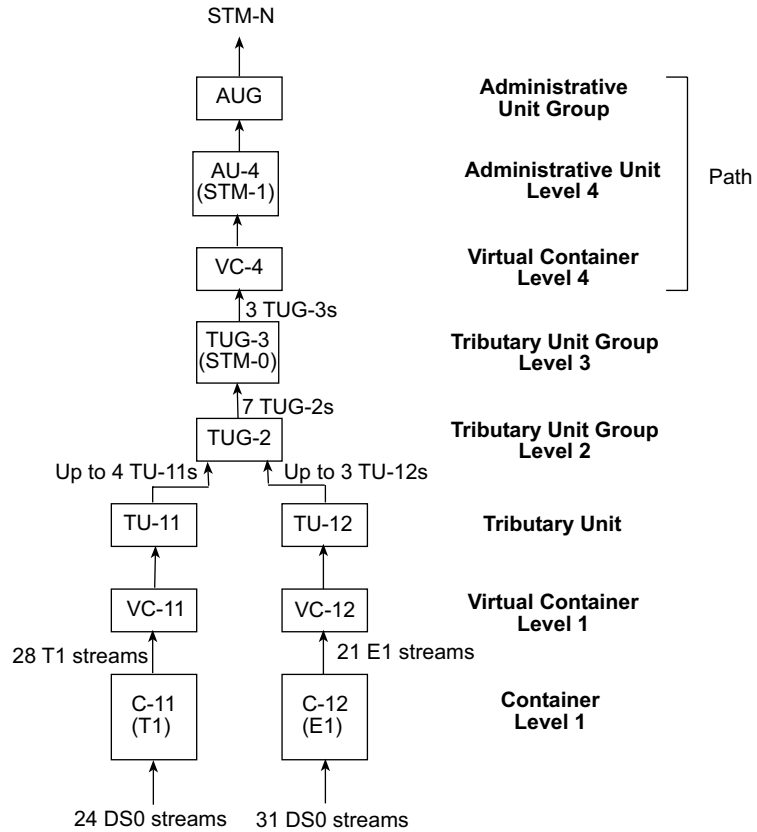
STM-N

AUG

Administrative Unit Group

AU-4 (STM-1)

Administrative Unit Level 4

Path

VC-4

Virtual Container Level 4

3 TUG-3s

TUG-3 (STM-0)

Tributary Unit Group Level 3

7 TUG-2s

TUG-2

Tributary Unit Group Level 2

Up to 4 TU-11s

Up to 3 TU-12s

TU-11

TU-12

Tributary Unit

VC-11

VC-12

Virtual Container Level 1

28 T1 streams

21 E1 streams

C-11 (T1)

C-12 (E1)

Container Level 1

24 DS0 streams

31 DS0 streams